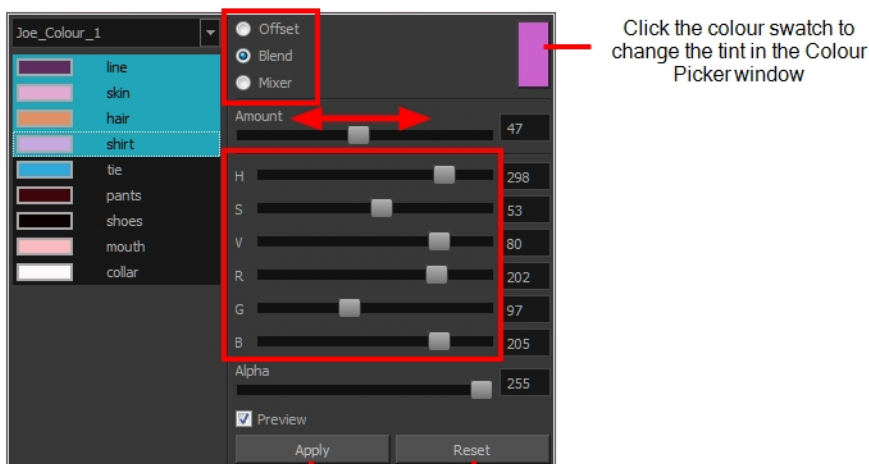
Joe_Colour_1

line
skin
hair
shirt
tie
pants
shoes
mouth
collar

Offset
Blend
Mixer

Amount
47

H 298
S 53
V 80
R 202
G 97
B 205

Alpha
255

Preview

Apply
Reset

Click the colour swatch to change the tint in the Colour Picker window